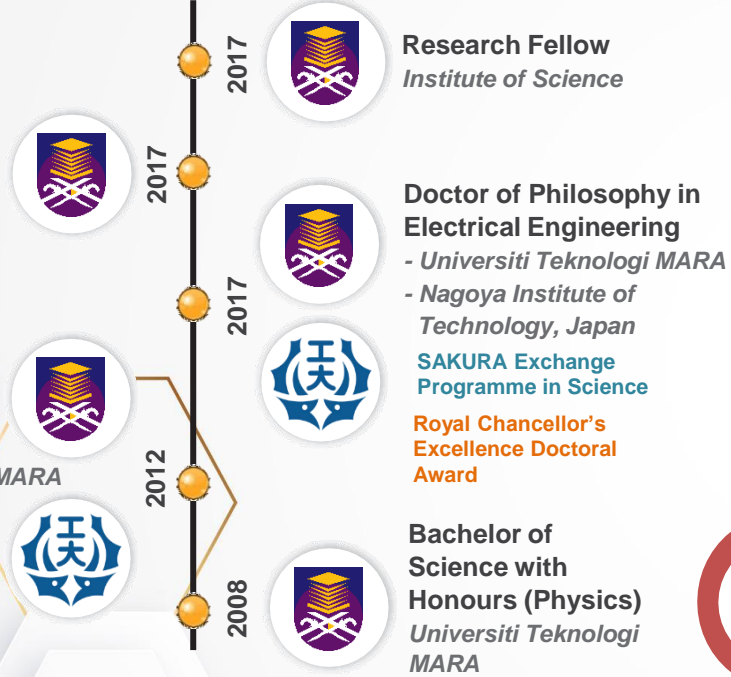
2017

Research Fellow
Institute of Science

2017

Doctor of Philosophy in Electrical Engineering
- Universiti Teknologi MARA
- Nagoya Institute of Technology, Japan

2017

SAKURA Exchange Programme in Science

Royal Chancellor's Excellence Doctoral Award

MARA

2012

Bachelor of Science with Honours (Physics)
Universiti Teknologi MARA

2008